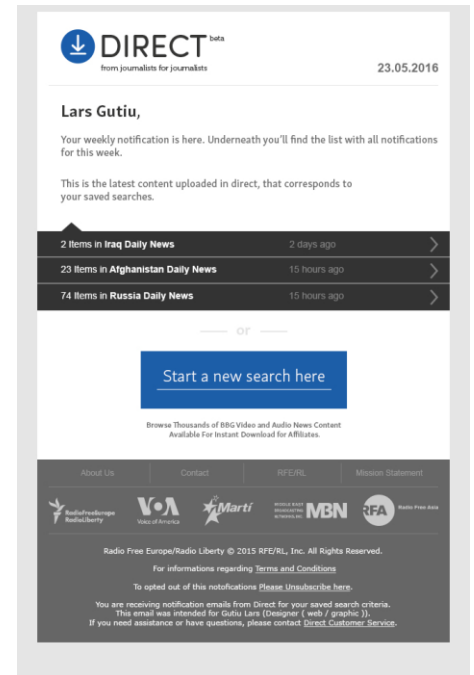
DIRECT beta
from journalists for journalists

23.05.2016

Lars Gutiu,

Your weekly notification is here. Underneath you'll find the list with all notifications for this week.

This is the latest content uploaded in direct, that corresponds to your saved searches.

| | |
|---|---|
| 2 Items in **Iraq Daily News** | 2 days ago |
| 23 Items in **Afghanistan Daily News** | 15 hours ago |
| 74 Items in **Russia Daily News** | 15 hours ago |

or

Start a new search here

Browse Thousands of BBG Video and Audio News Content Available For Instant Download for Affiliates.

About Us | Contact | RFE/RL | Mission Statement

RadioFreeEurope RadioLiberty | VOA Voice of America | Martí | MIDDLE EAST BROADCASTING NETWORKS, INC. MBN | RFA Radio Free Asia

Radio Free Europe/Radio Liberty © 2015 RFE/RL, Inc. All Rights Reserved.

For informations regarding Terms and Conditions

To opted out of this notifications Please Unsubscribe here.

You are receiving notification emails from Direct for your saved search criteria. This email was intended for Gutiu Lars (Designer ( web / graphic )). If you need assistance or have questions, please contact Direct Customer Service.